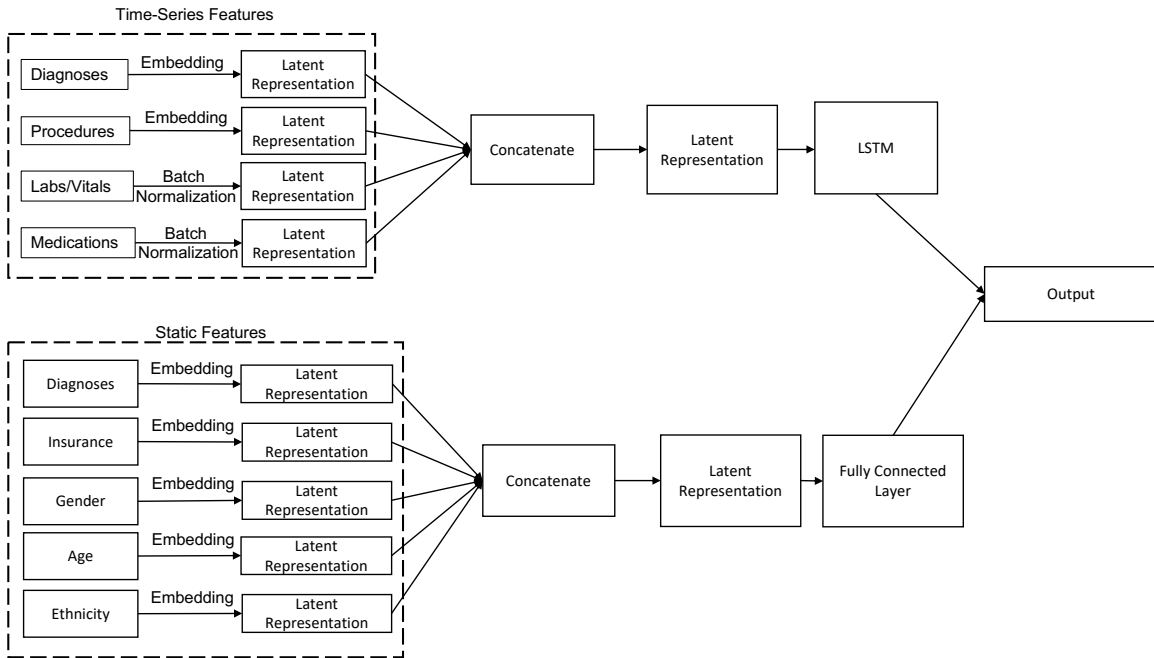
Time-Series Features

Diagnoses
Embedding
Latent Representation

Procedures
Embedding
Latent Representation

Labs/Vitals
Batch Normalization
Latent Representation

Medications
Batch Normalization
Latent Representation

Concatenate

Latent Representation

LSTM

Output

Static Features

Diagnoses
Embedding
Latent Representation

Insurance
Embedding
Latent Representation

Gender
Embedding
Latent Representation

Age
Embedding
Latent Representation

Ethnicity
Embedding
Latent Representation

Concatenate

Latent Representation

Fully Connected Layer